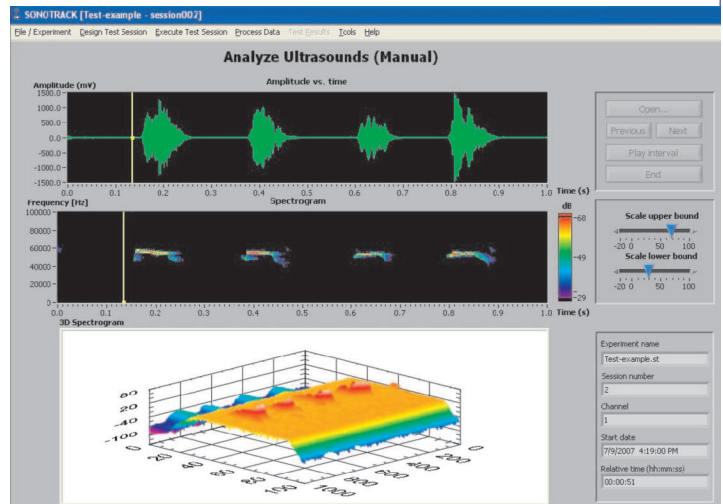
SONOTRACK [Test-example - session002]

File / Experiment Design Test Session Execute Test Session Process Data Test Results Tools Help

Analyze Ultrasounds (Manual)

Amplitude (mV)
Amplitude vs. time
1500.0
1000.0
500.0
0.0
-500.0
-1000.0
-1500.0
0.0 0.1 0.2 0.3 0.4 0.5 0.6 0.7 0.8 0.9 1.0 Time (s)

Open...
Previous Next
Play interval
End

Frequency [Hz]
Spectrogram
100000
80000
60000
40000
20000
0
0.0 0.1 0.2 0.3 0.4 0.5 0.6 0.7 0.8 0.9 1.0 Time (s)

dB
-68
-49
-29

Scale upper bound
-20 0 50 100
Scale lower bound
-20 0 50 100

3D Spectrogram
-20
-40
-60
-80
-100

Experiment name
Test-example.st
Session number
2
Channel
1
Start date
7/9/2007 4:19:00 PM
Relative time (hh:mm:ss)
00:00:51